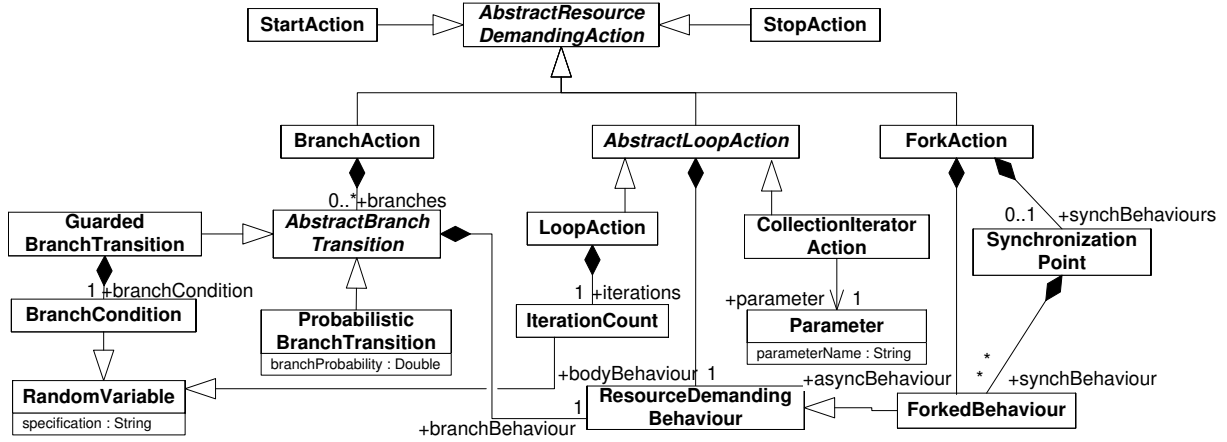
StartAction

AbstractResource DemandingAction

StopAction

BranchAction

AbstractLoopAction

ForkAction

0..* +branches

Guarded BranchTransition

AbstractBranch Transition

LoopAction

CollectionIterator Action

0..1

+synchBehaviours

Synchronization Point

1 +branchCondition

BranchCondition

Probabilistic BranchTransition

branchProbability : Double

1 +iterations

IterationCount

+parameter

1

Parameter

parameterName : String

RandomVariable

specification : String

+bodyBehaviour 1

+asyncBehaviour

*

*

+synchBehaviour

1

ResourceDemanding Behaviour

ForkedBehaviour

+branchBehaviour